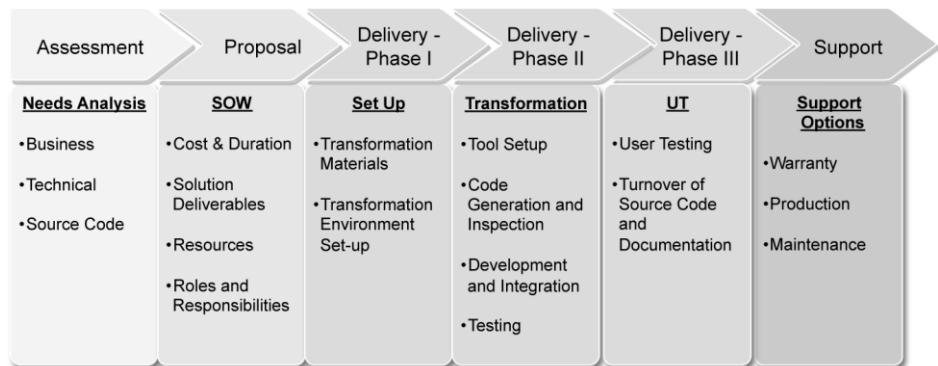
Assessment

Needs Analysis

•Business

•Technical

•Source Code

Proposal

SOW

•Cost & Duration

•Solution Deliverables

•Resources

•Roles and Responsibilities

Delivery - Phase I

Set Up

•Transformation Materials

•Transformation Environment Set-up

Delivery - Phase II

Transformation

•Tool Setup

•Code Generation and Inspection

•Development and Integration

•Testing

Delivery - Phase III

UT

•User Testing

•Turnover of Source Code and Documentation

Support

Support Options

•Warranty

•Production

•Maintenance